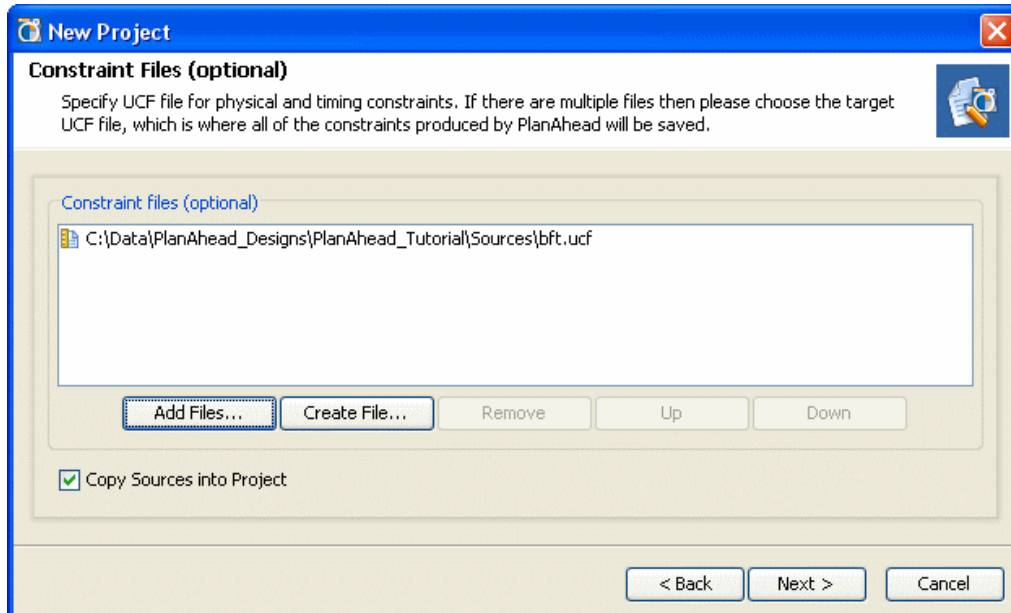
New Project

Constraint Files (optional)

Specify UCF file for physical and timing constraints. If there are multiple files then please choose the target UCF file, which is where all of the constraints produced by PlanAhead will be saved.

Constraint files (optional)

C:\Data\PlanAhead_Designs\PlanAhead_Tutorial\Sources\bft.ucf

Add Files... Create File... Remove Up Down

Copy Sources into Project

< Back Next > Cancel